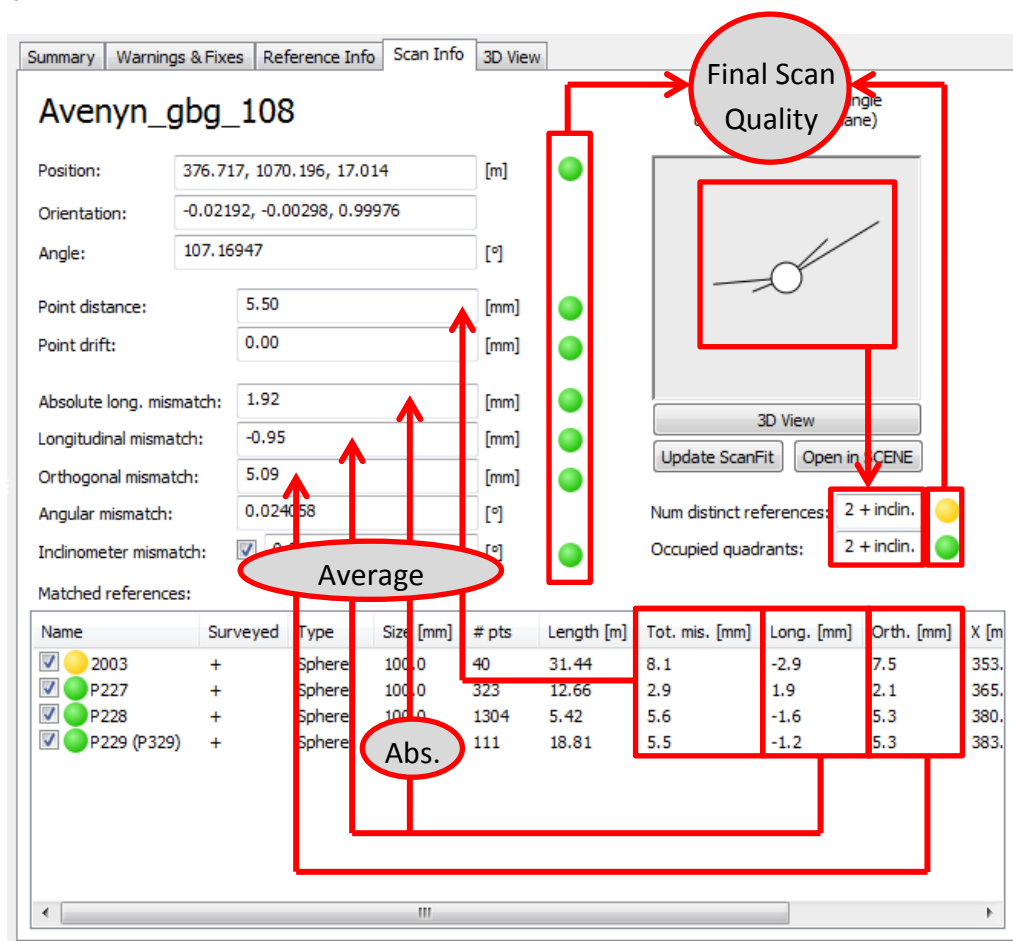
Summary | Warnings & Fixes | Reference Info | Scan Info | 3D View

Final Scan Quality

Avenyn_gbg_108

ngle
ane)

Position: 376.717, 1070.196, 17.014 [m]

Orientation: -0.02192, -0.00298, 0.99976

Angle: 107.16947 [°]

Point distance: 5.50 [mm]

Point drift: 0.00 [mm]

Absolute long. mismatch: 1.92 [mm]

Longitudinal mismatch: -0.95 [mm]

Orthogonal mismatch: 5.09 [mm]

Angular mismatch: 0.024058 [°]

Inclinometer mismatch: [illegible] [°]

Average

3D View

Update ScanFit | Open in SCENE

Num distinct references: 2 + inclin.

Occupied quadrants: 2 + inclin.

Matched references:

| Name | Surveyed | Type | Size [mm] | # pts | Length [m] | Tot. mis. [mm] | Long. [mm] | Orth. [mm] | X [m |
|---|---|---|---|---|---|---|---|---|---|
| 2003 | + | Sphere | 100.0 | 40 | 31.44 | 8.1 | -2.9 | 7.5 | 353. |
| P227 | + | Sphere | 100.0 | 323 | 12.66 | 2.9 | 1.9 | 2.1 | 365. |
| P228 | + | Sphere | 100.0 | 1304 | 5.42 | 5.6 | -1.6 | 5.3 | 380. |
| P229 (P329) | + | Sphere | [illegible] | 111 | 18.81 | 5.5 | -1.2 | 5.3 | 383. |

Abs.

III